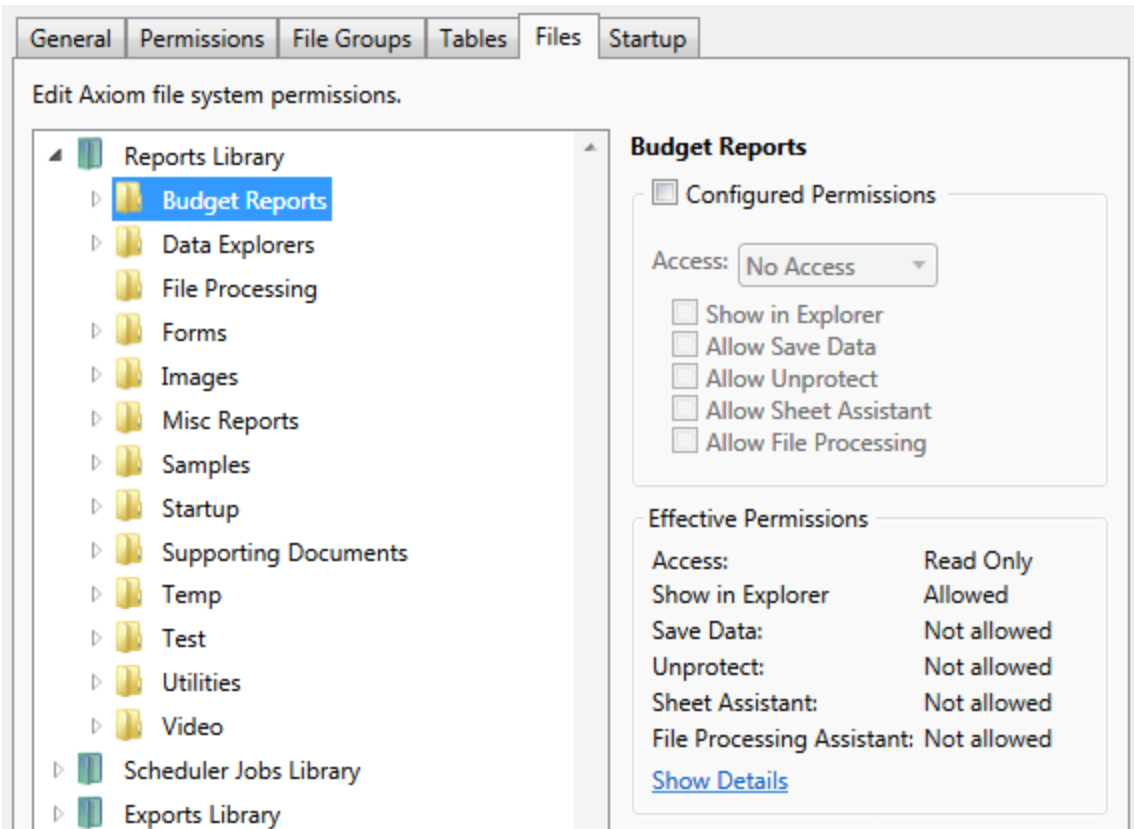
General | Permissions | File Groups | Tables | Files | Startup

Edit Axiom file system permissions.

Reports Library
Budget Reports
Data Explorers
File Processing
Forms
Images
Misc Reports
Samples
Startup
Supporting Documents
Temp
Test
Utilities
Video
Scheduler Jobs Library
Exports Library

Budget Reports

Configured Permissions

Access: No Access

Show in Explorer
Allow Save Data
Allow Unprotect
Allow Sheet Assistant
Allow File Processing

Effective Permissions

| | |
|---|---|
| Access: | Read Only |
| Show in Explorer | Allowed |
| Save Data: | Not allowed |
| Unprotect: | Not allowed |
| Sheet Assistant: | Not allowed |
| File Processing Assistant: | Not allowed |

Show Details